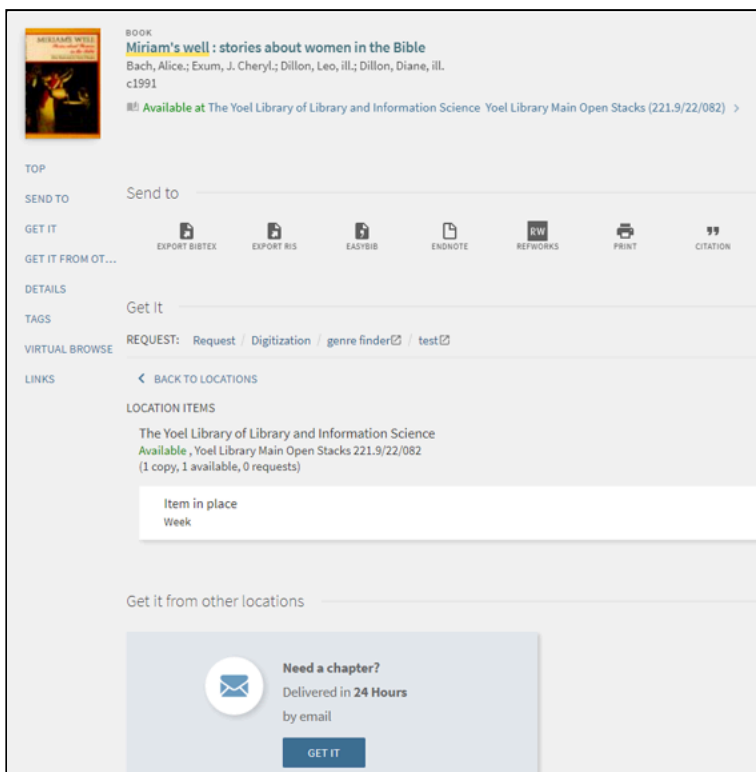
MIRIAM'S WELL

BOOK
Miriam's well : stories about women in the Bible
Bach, Alice.; Exum, J. Cheryl.; Dillon, Leo, ill.; Dillon, Diane, ill.
c1991
Available at The Yoel Library of Library and Information Science Yoel Library Main Open Stacks (221.9/22/082) >

TOP
SEND TO
GET IT
GET IT FROM OT...
DETAILS
TAGS
VIRTUAL BROWSE
LINKS

Send to

EXPORT BIBTEX
EXPORT RIS
EASYBIB
ENDNOTE
RW
REFWORKS
PRINT
CITATION

Get It

REQUEST: Request / Digitization / genre finder / test

< BACK TO LOCATIONS

LOCATION ITEMS

The Yoel Library of Library and Information Science
Available , Yoel Library Main Open Stacks 221.9/22/082
(1 copy, 1 available, 0 requests)

Item in place
Week

Get it from other locations

Need a chapter?
Delivered in 24 Hours
by email

GET IT